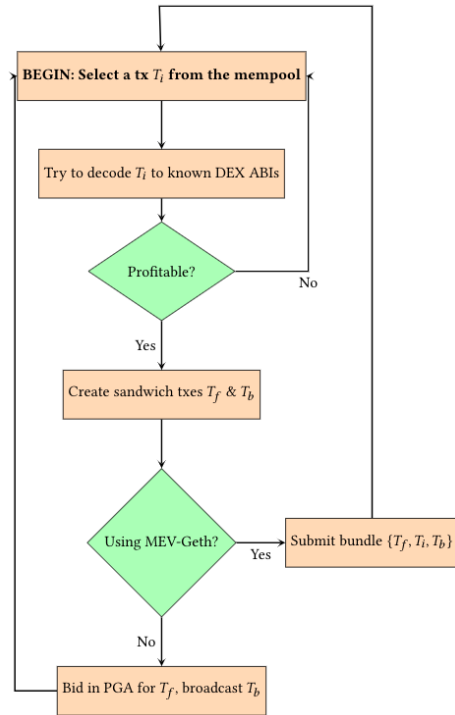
BEGIN: Select a tx $T_i$ from the mempool

Try to decode $T_i$ to known DEX ABIs

Profitable?

No

Yes

Create sandwich txes $T_f$ & $T_b$

Using MEV-Geth?

Yes

Submit bundle $\{T_f, T_i, T_b\}$

No

Bid in PGA for $T_f$, broadcast $T_b$